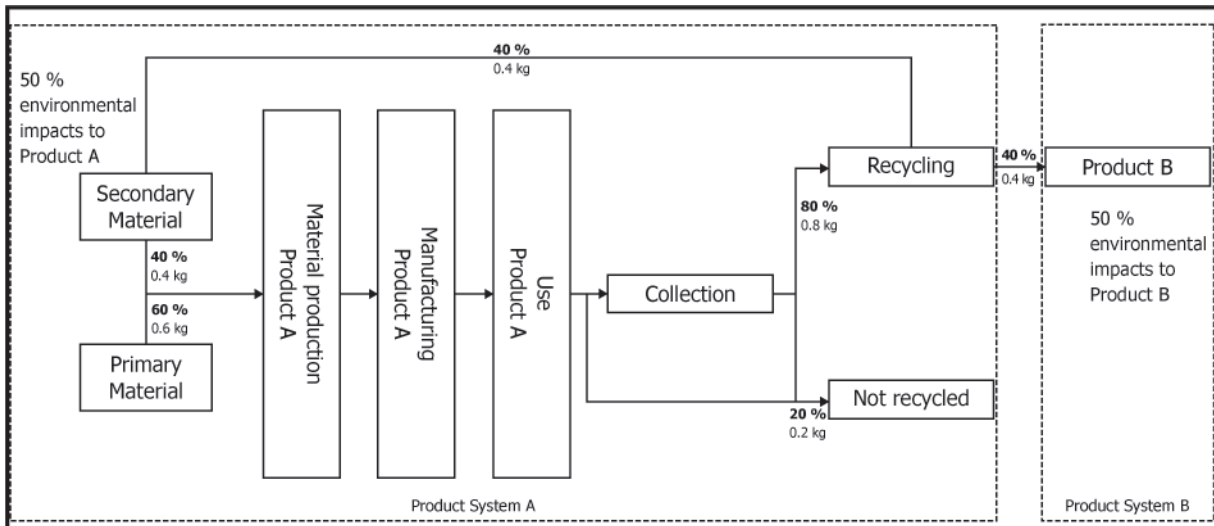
40 %
0.4 kg

50 % environmental impacts to Product A

Secondary Material

40 %
0.4 kg

60 %
0.6 kg

Primary Material

Material production Product A

Manufacturing Product A

Use Product A

Collection

80 %
0.8 kg

Recycling

40 %
0.4 kg

Product B

50 % environmental impacts to Product B

Not recycled

20 %
0.2 kg

Product System A

Product System B